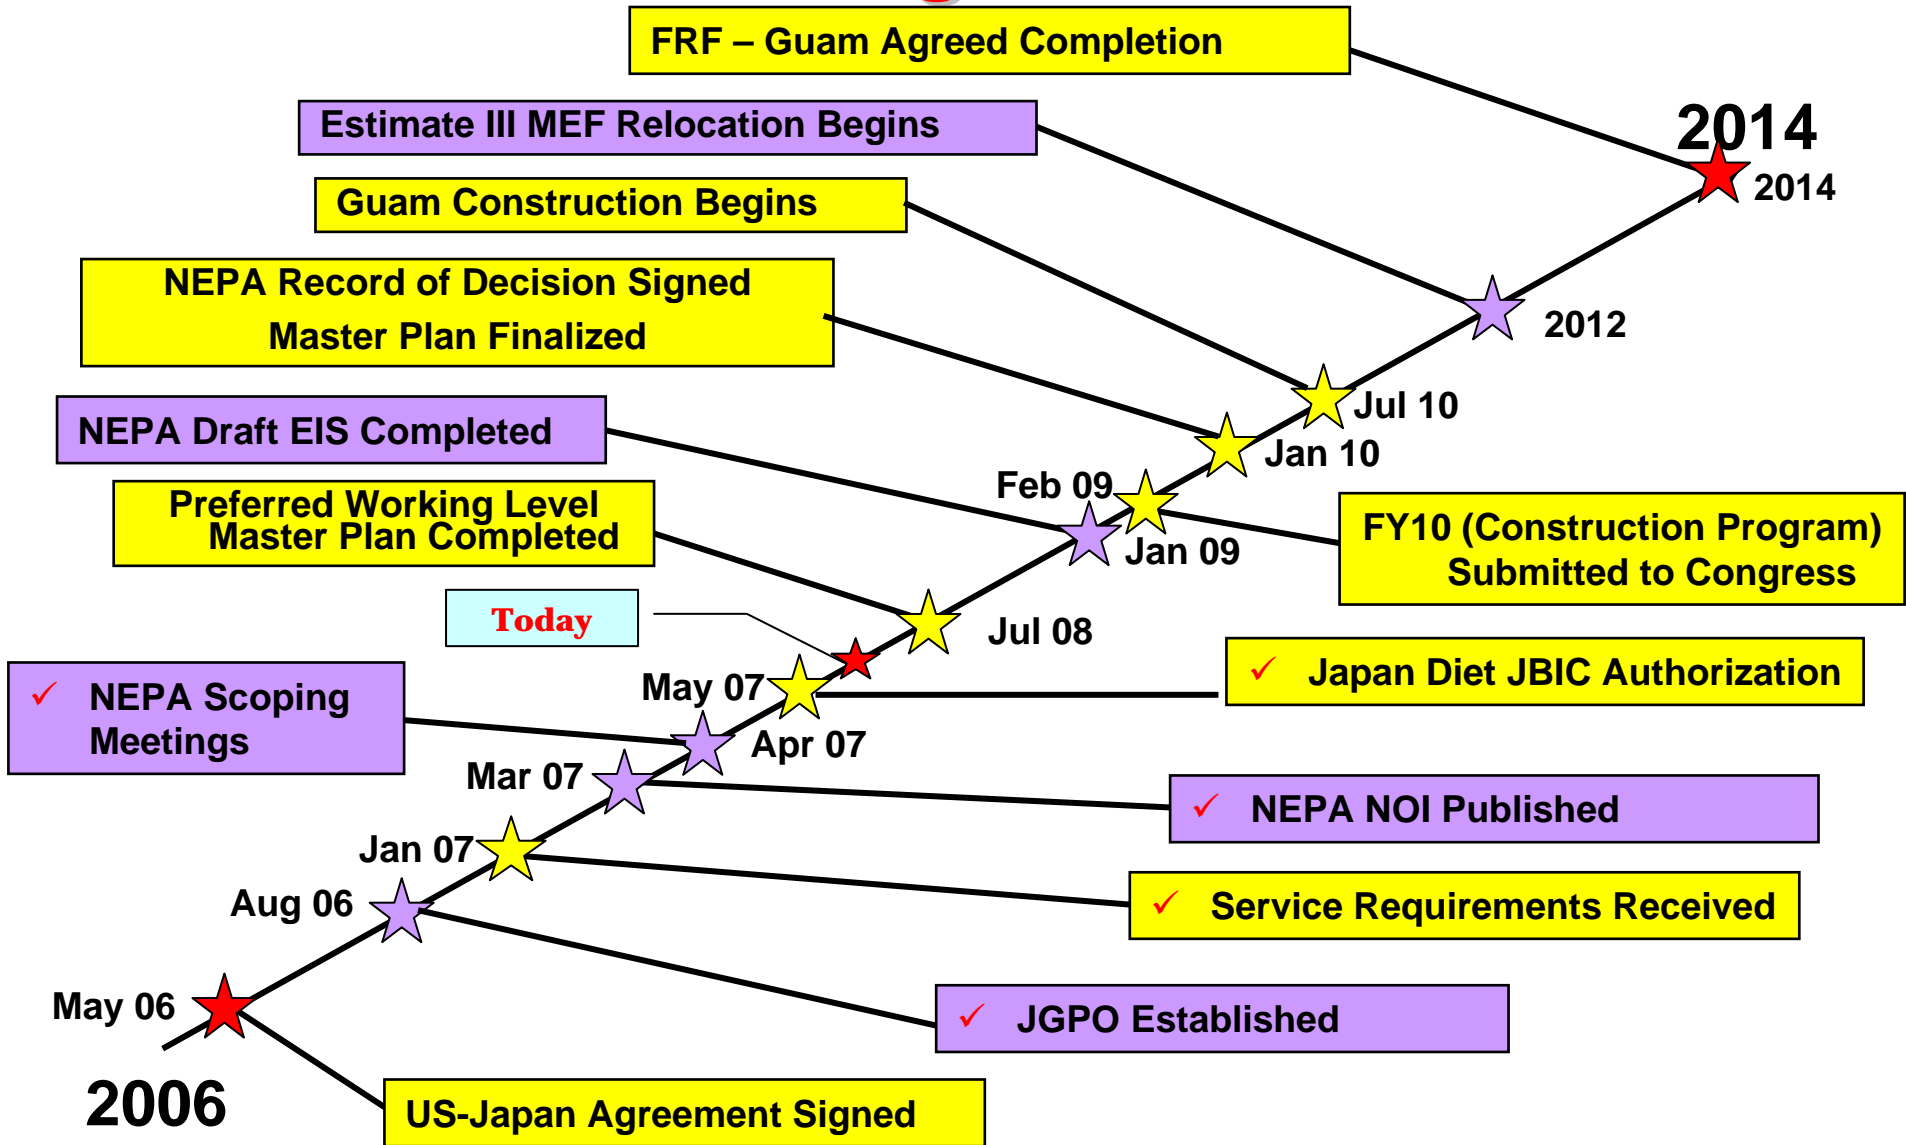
FRF – Guam Agreed Completion

Estimate III MEF Relocation Begins

2014

2014

Guam Construction Begins

NEPA Record of Decision Signed
Master Plan Finalized

2012

Jul 10

NEPA Draft EIS Completed

Jan 10

Feb 09

Preferred Working Level Master Plan Completed

Jan 09

FY10 (Construction Program) Submitted to Congress

Today

Jul 08

✓ Japan Diet JBIC Authorization

May 07

✓ NEPA Scoping Meetings

Apr 07

Mar 07

✓ NEPA NOI Published

Jan 07

✓ Service Requirements Received

Aug 06

May 06

✓ JGPO Established

2006

US-Japan Agreement Signed